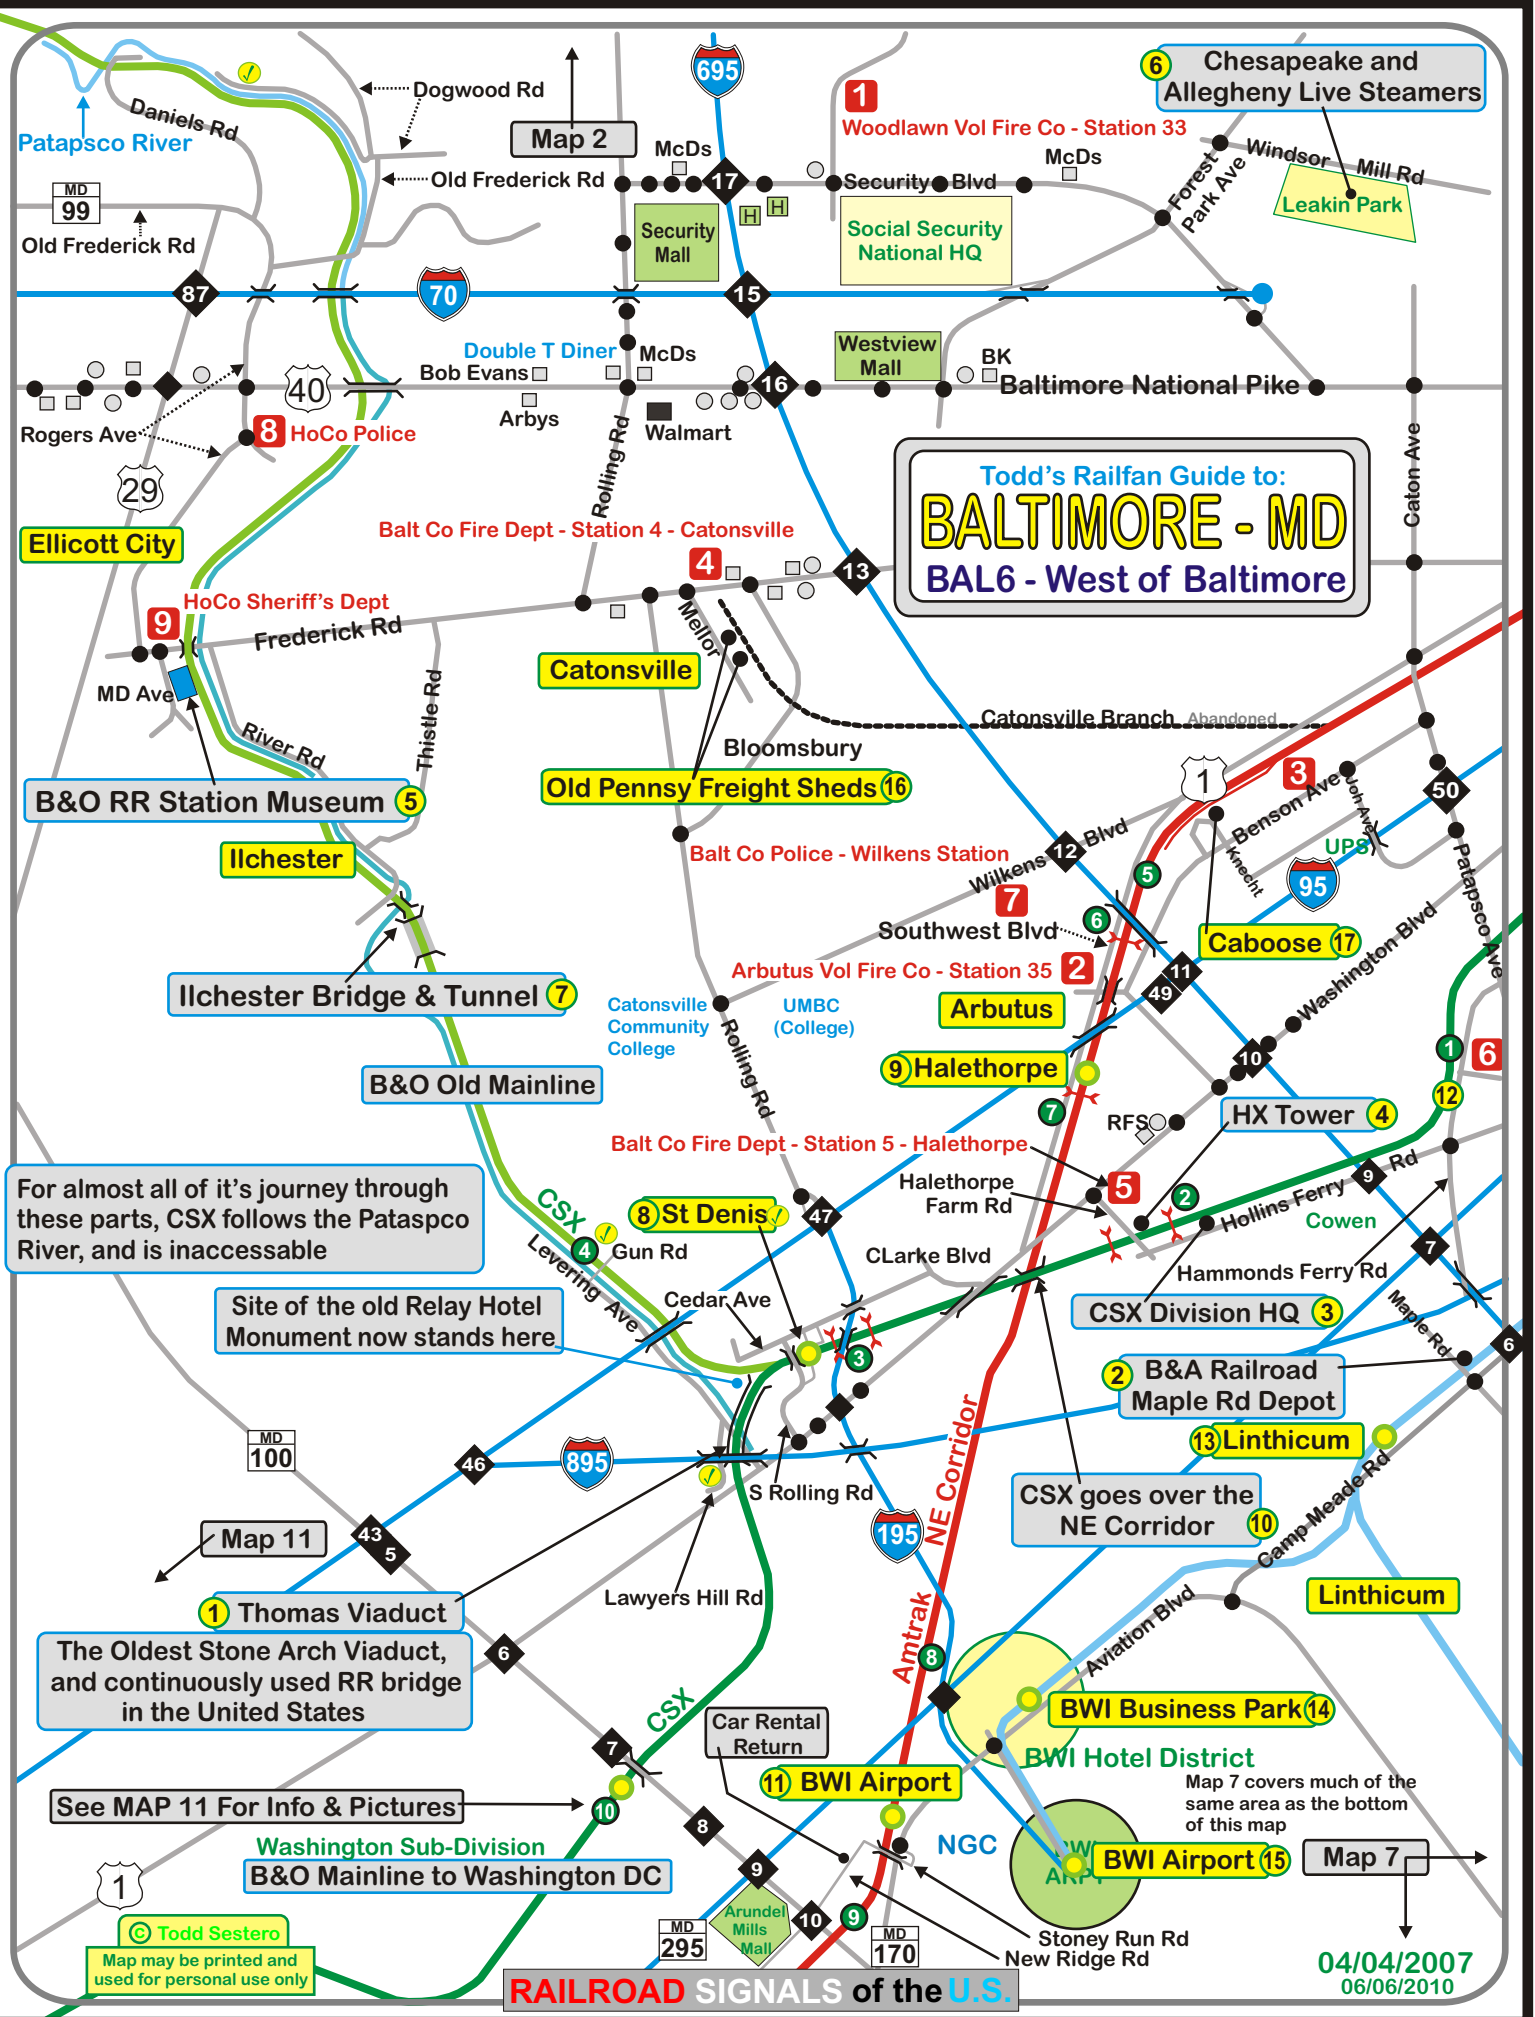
Patapsco River
Daniels Rd
Dogwood Rd
Map 2
695
1 Woodlawn Vol Fire Co - Station 33
6 Chesapeake and Allegheny Live Steamers
MD 99
Old Frederick Rd
Old Frederick Rd
McDs
17
Security Mall
H H
Security Blvd
McDs
Social Security National HQ
Forest Park Ave
Windsor Mill Rd
Leakin Park
87
70
15
Double T Diner
McDs
Bob Evans
Westview Mall
BK
40
16
Baltimore National Pike
Rogers Ave
8 HoCo Police
Arbys
Walmart
Rolling Rd
Todd's Railfan Guide to:
BALTIMORE - MD
BAL6 - West of Baltimore
Caton Ave
29
Ellicott City
Balt Co Fire Dept - Station 4 - Catonsville
4
13
9 HoCo Sheriff's Dept
Frederick Rd
Mellor
MD Ave
Catonsville
River Rd
Thistle Rd
Catonsville Branch Abandoned
Bloomsbury
B&O RR Station Museum 5
Old Penny Freight Sheds 16
1
3
Benson Ave
Joh Ave
50
Ilchester
Balt Co Police - Wilkens Station
Wilkens 12 Blvd
Knecht
UPS
5
95
Patapsco Ave
7
Southwest Blvd
6
Caboose 17
Arbutus Vol Fire Co - Station 35 2
11
Washington Blvd
Ilchester Bridge & Tunnel 7
Catonsville Community College
Rolling Rd
UMBC (College)
Arbutus
49
10
1
6
B&O Old Mainline
9 Halethorpe
7
12
RFS
HX Tower 4
For almost all of it's journey through these parts, CSX follows the Pataspco River, and is inaccessable
Balt Co Fire Dept - Station 5 - Halethorpe
Halethorpe Farm Rd
5
2
9
Rd
Hollins Ferry
Cowen
CSX
8 St Denis
47
4 Gun Rd
Levering Ave
CLarke Blvd
Hammonds Ferry Rd
7
Site of the old Relay Hotel Monument now stands here
Cedar Ave
CSX Division HQ 3
Maple Rd
3
6
2 B&A Railroad Maple Rd Depot
MD 100
46
895
13 Linthicum
Map 11
43
5
S Rolling Rd
195
NE Corridor
CSX goes over the NE Corridor 10
Camp Meade Rd
Linthicum
1 Thomas Viaduct
Lawyers Hill Rd
Aviation Blvd
The Oldest Stone Arch Viaduct, and continuously used RR bridge in the United States
6
Amtrak
8
CSX
BWI Business Park 14
7
Car Rental Return
BWI Hotel District
See MAP 11 For Info & Pictures
10
11 BWI Airport
Map 7 covers much of the same area as the bottom of this map
8
NGC
BWI ARPT
BWI Airport 15
Map 7
Washington Sub-Division
B&O Mainline to Washington DC
9
1
Arundel Mills Mall
10
9
Stoney Run Rd
New Ridge Rd
© Todd Sestero
Map may be printed and used for personal use only
MD 295
MD 170
RAILROAD SIGNALS of the U.S.
04/04/2007
06/06/2010